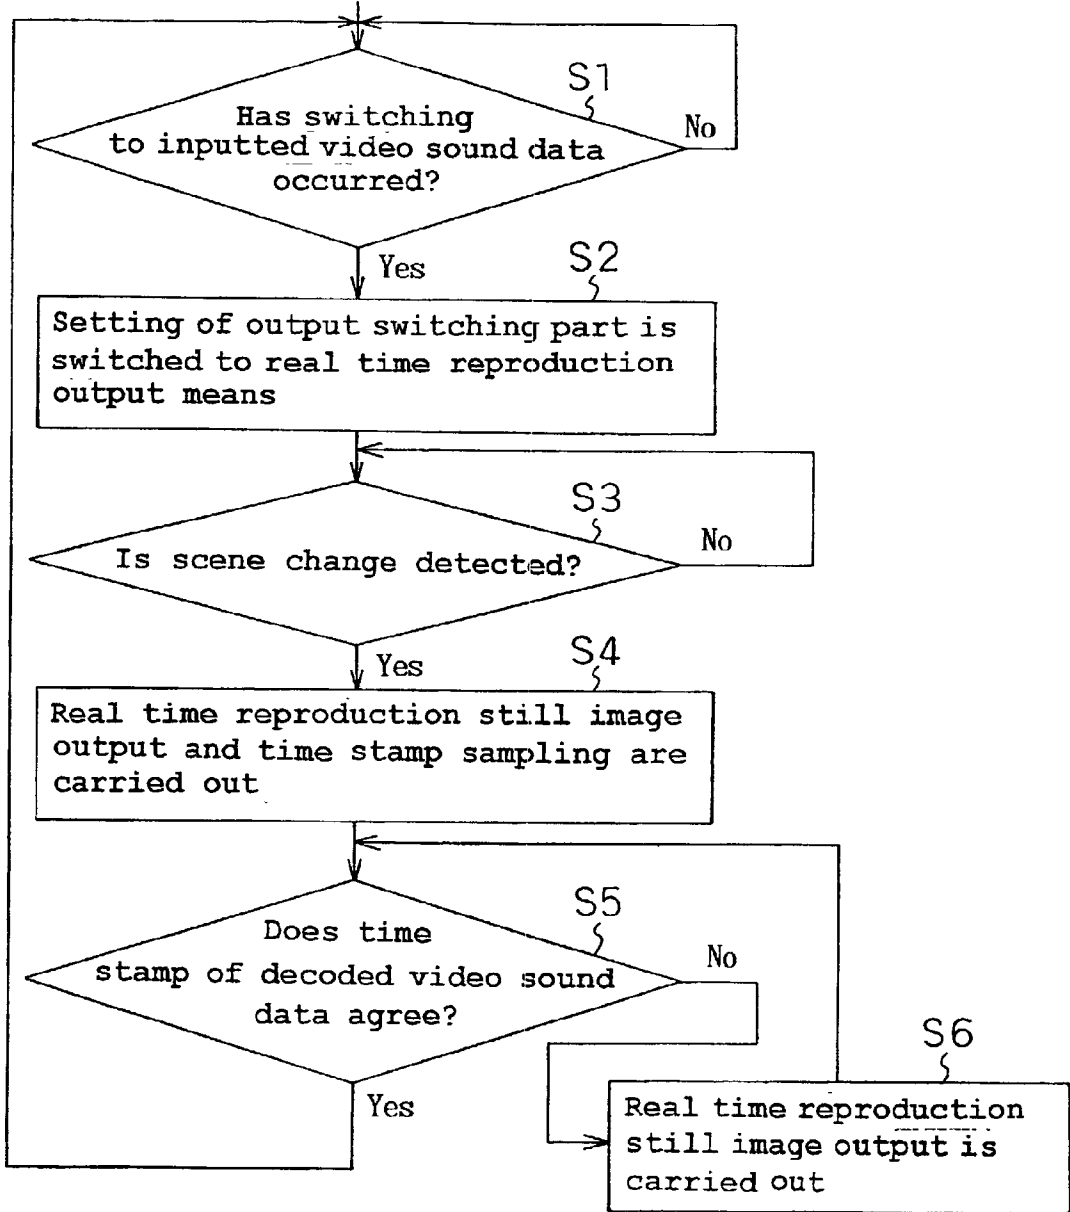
S1

Has switching to inputted video sound data occurred?

No

Yes

S2

Setting of output switching part is switched to real time reproduction output means

S3

Is scene change detected?

No

Yes

S4

Real time reproduction still image output and time stamp sampling are carried out

S5

Does time stamp of decoded video sound data agree?

No

Yes

S6

Real time reproduction still image output is carried out